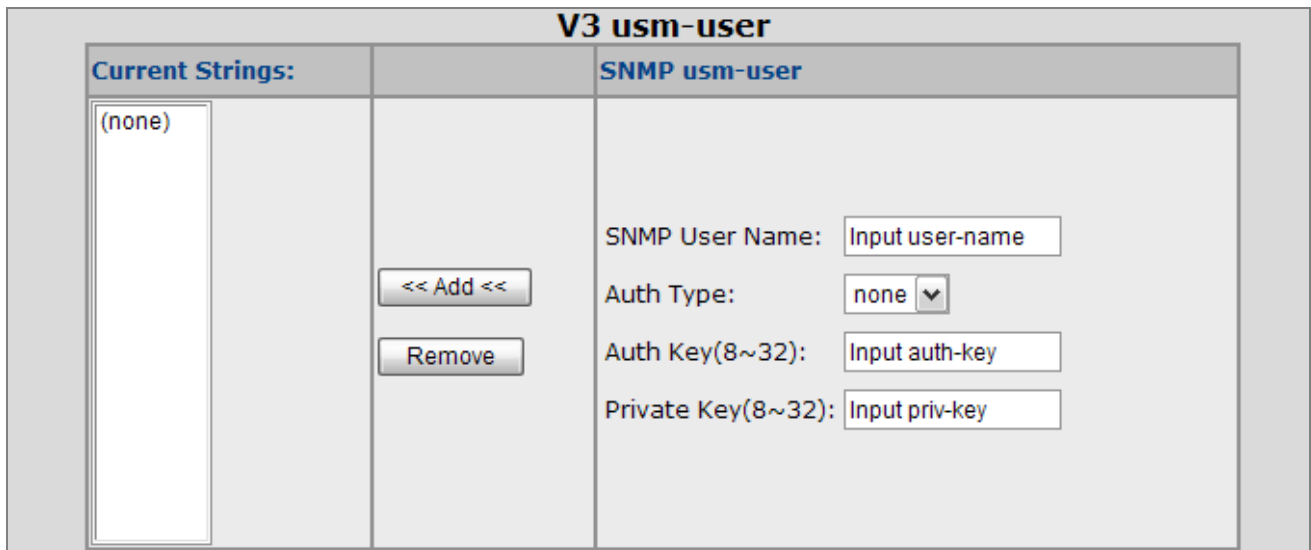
V3 usm-user

| Current Strings: | | SNMP usm-user |
|---|---|---|
| (none) | << Add << Remove | SNMP User Name: Input user-name Auth Type: none Auth Key(8~32): Input auth-key Private Key(8~32): Input priv-key |